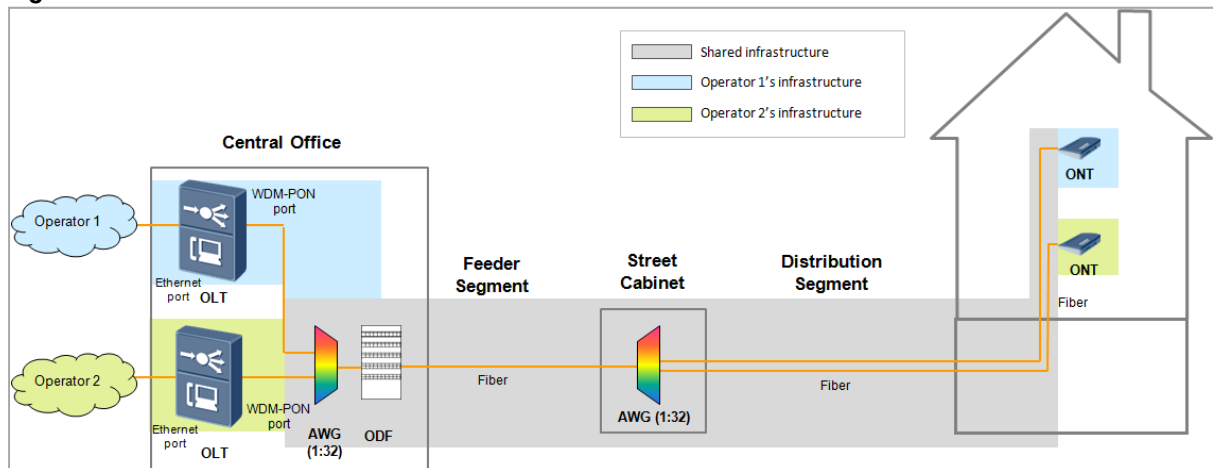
Shared infrastructure
Operator 1's infrastructure
Operator 2's infrastructure

Central Office

Operator 1
WDM-PON port
Ethernet port
OLT

Operator 2
Ethernet port
OLT
WDM-PON port
AWG (1:32)
ODF

Feeder Segment
Fiber

Street Cabinet
AWG (1:32)

Distribution Segment
Fiber

ONT
ONT
Fiber